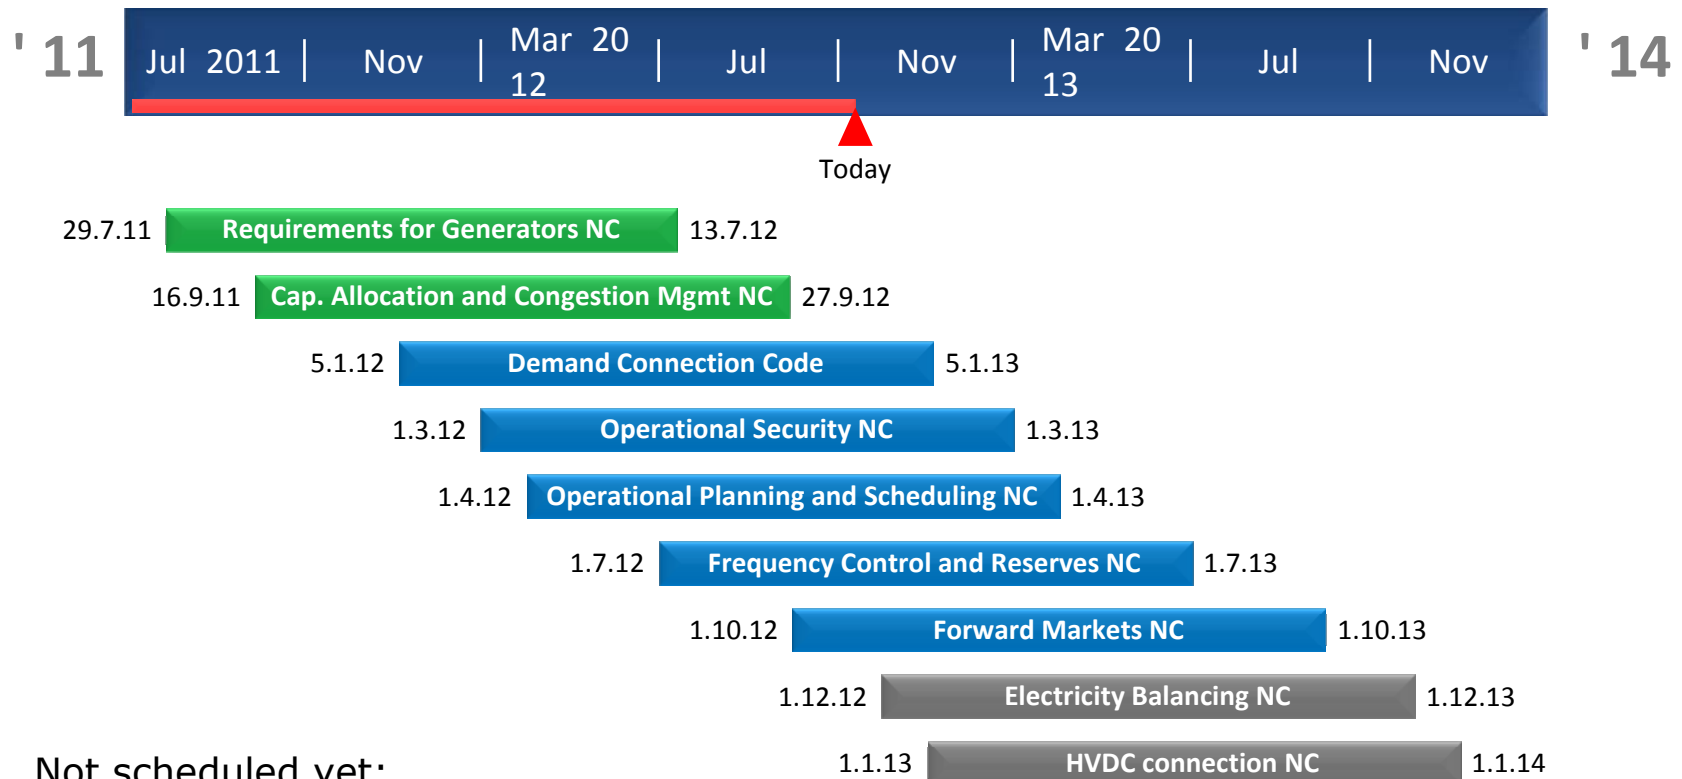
' 11

Jul 2011 | Nov | Mar 20 12 | Jul | Nov | Mar 20 13 | Jul | Nov

' 14

Today

29.7.11 Requirements for Generators NC 13.7.12

16.9.11 Cap. Allocation and Congestion Mgmt NC 27.9.12

5.1.12 Demand Connection Code 5.1.13

1.3.12 Operational Security NC 1.3.13

1.4.12 Operational Planning and Scheduling NC 1.4.13

1.7.12 Frequency Control and Reserves NC 1.7.13

1.10.12 Forward Markets NC 1.10.13

1.12.12 Electricity Balancing NC 1.12.13

Not scheduled yet:

1.1.13 HVDC connection NC 1.1.14